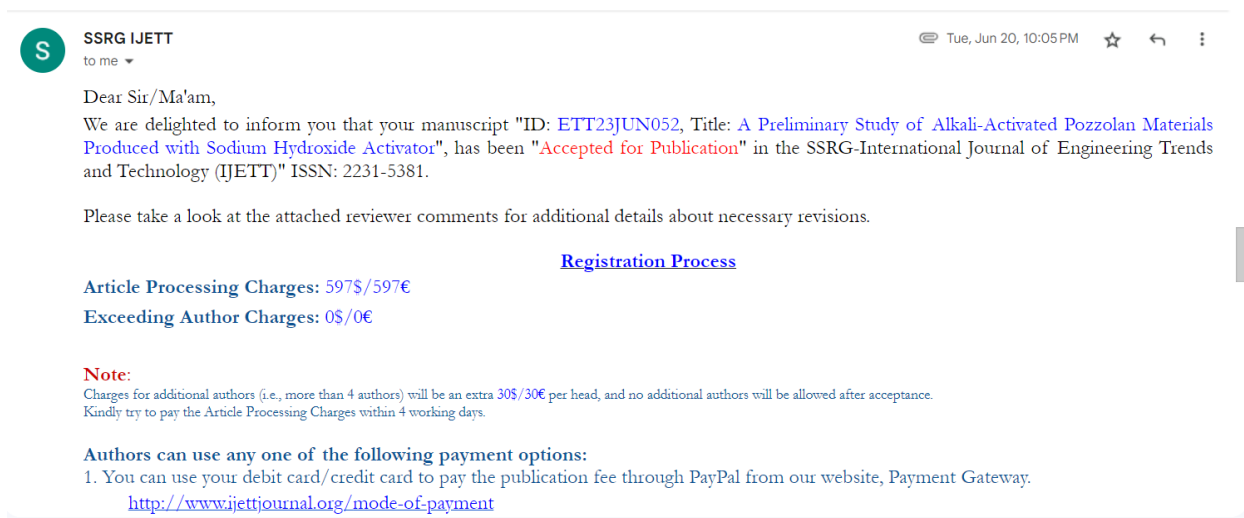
S

SSRG IJETT
to me

Tue, Jun 20, 10:05 PM

Dear Sir/Ma'am,
We are delighted to inform you that your manuscript "ID: ETT23JUN052, Title: A Preliminary Study of Alkali-Activated Pozzolan Materials Produced with Sodium Hydroxide Activator", has been "Accepted for Publication" in the SSRG-International Journal of Engineering Trends and Technology (IJETT)" ISSN: 2231-5381.

Please take a look at the attached reviewer comments for additional details about necessary revisions.

Registration Process

Article Processing Charges: 597$/597€

Exceeding Author Charges: 0$/0€

Note:
Charges for additional authors (i.e., more than 4 authors) will be an extra 30$/30€ per head, and no additional authors will be allowed after acceptance.
Kindly try to pay the Article Processing Charges within 4 working days.

Authors can use any one of the following payment options:
1. You can use your debit card/credit card to pay the publication fee through PayPal from our website, Payment Gateway.
http://www.ijettjournal.org/mode-of-payment